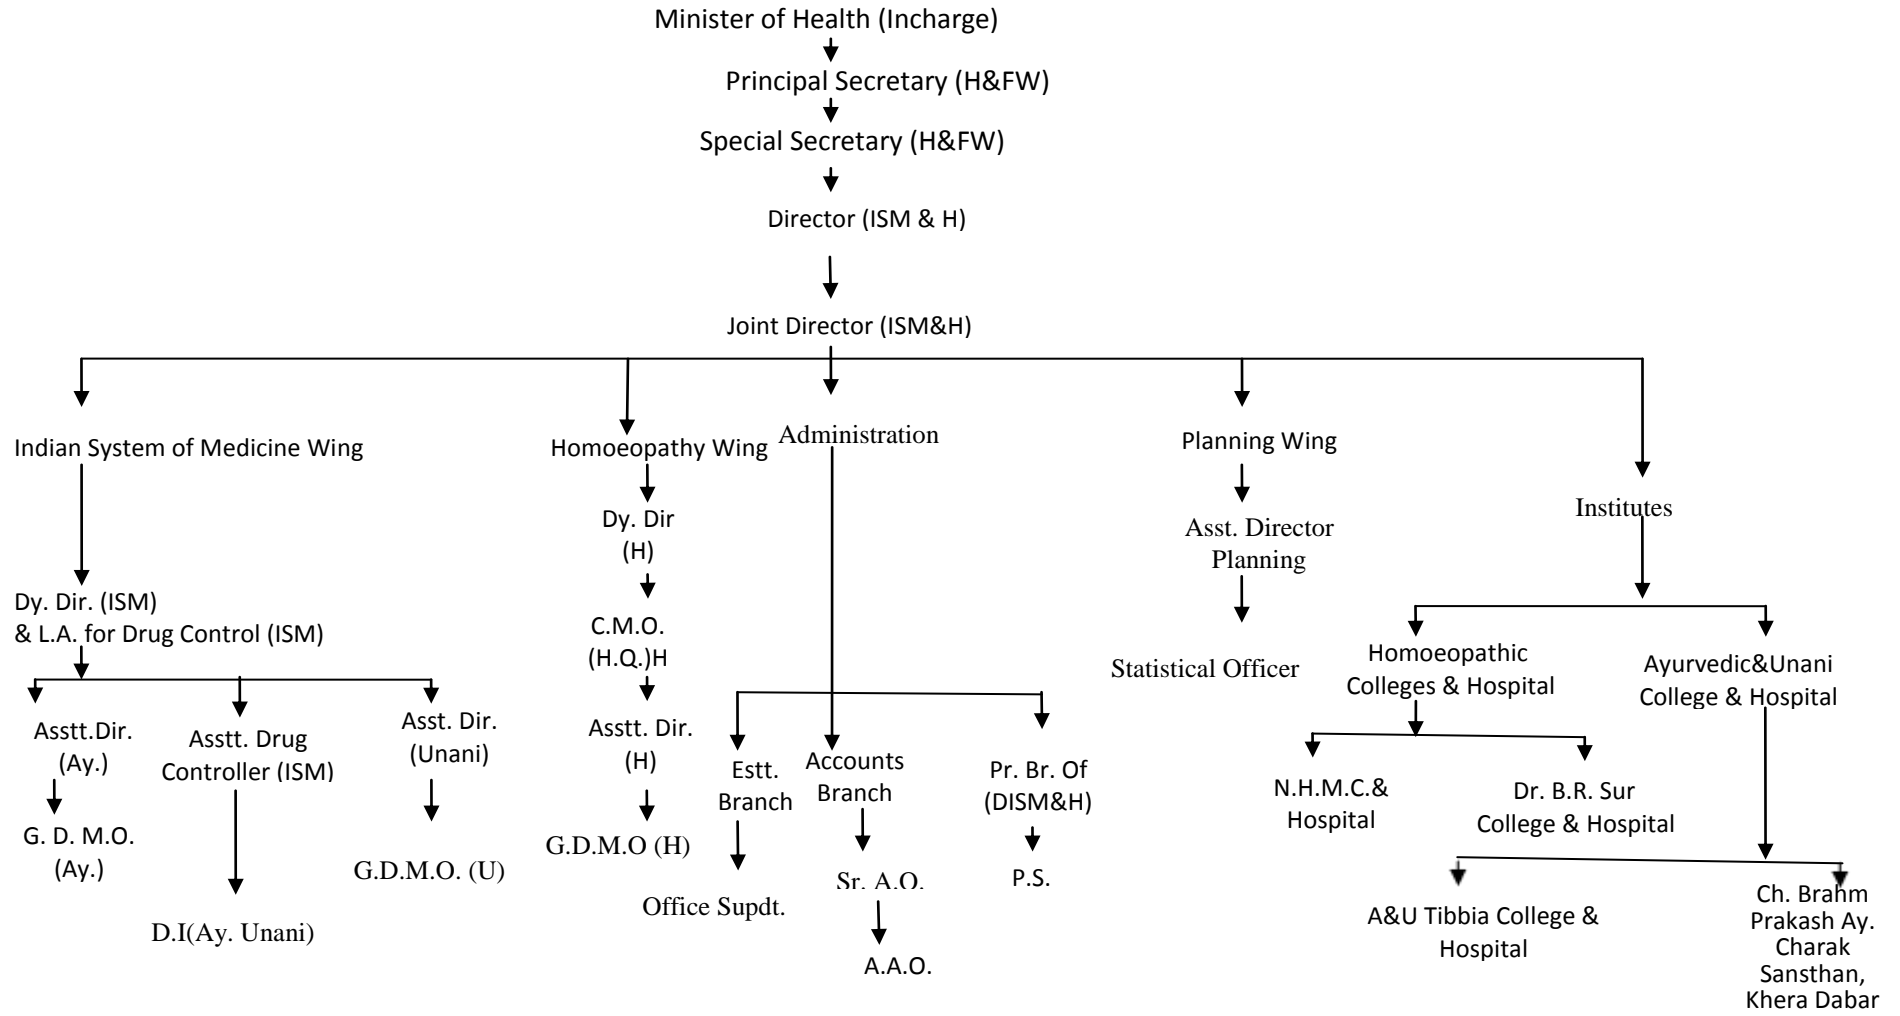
Minister of Health (Incharge)

Principal Secretary (H&FW)

Special Secretary (H&FW)

Director (ISM & H)

Joint Director (ISM&H)

Indian System of Medicine Wing

Dy. Dir. (ISM) & L.A. for Drug Control (ISM)

Asstt.Dir. (Ay.)

G. D. M.O. (Ay.)

Asstt. Drug Controller (ISM)

D.I(Ay. Unani)

Asst. Dir. (Unani)

G.D.M.O. (U)

Homoeopathy Wing

Dy. Dir (H)

C.M.O. (H.Q.)H

Asstt. Dir. (H)

G.D.M.O (H)

Administration

Estt. Branch

Office Supdt.

Accounts Branch

Sr. A.O.

A.A.O.

Pr. Br. Of (DISM&H)

P.S.

Planning Wing

Asst. Director Planning

Statistical Officer

Institutes

Homoeopathic Colleges & Hospital

N.H.M.C.& Hospital

Dr. B.R. Sur College & Hospital

Ayurvedic&Unani College & Hospital

A&U Tibbia College & Hospital

Ch. Brahm Prakash Ay. Charak Sansthan, Khera Dabar